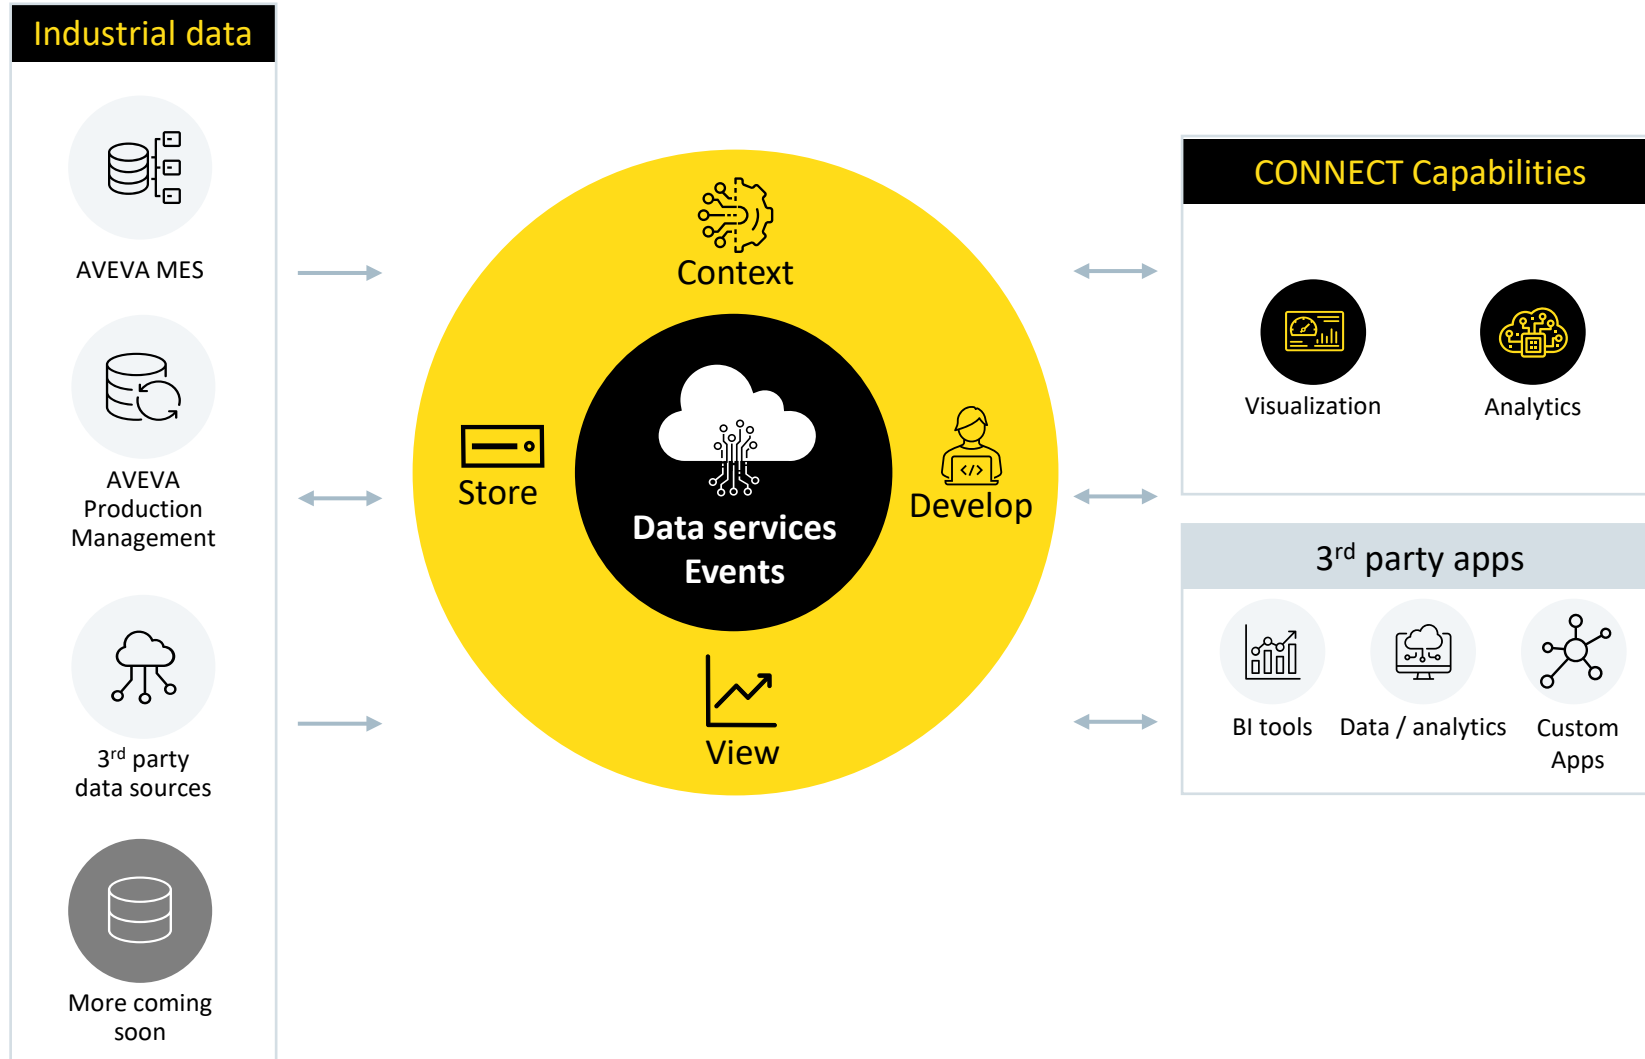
Industrial data

AVEVA MES

AVEVA Production Management

3$^{rd}$ party data sources

More coming soon

Context

Store

Data services
Events

Develop

View

CONNECT Capabilities

Visualization

Analytics

3$^{rd}$ party apps

BI tools

Data / analytics

Custom Apps